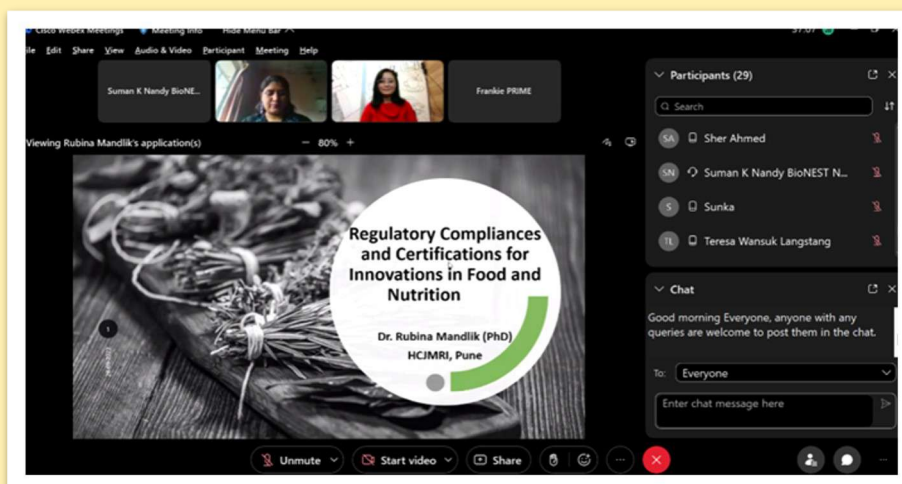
Cisco Webex Meetings Meeting Info Hide Menu Bar

ile Edit Share View Audio & Video Participant Meeting Help

Suman K Nandy BioNE...

Frankie PRIME

Viewing Rubina Mandlik's application(s)

80%

Regulatory Compliances and Certifications for Innovations in Food and Nutrition

Dr. Rubina Mandlik (PhD)
HCJMRI, Pune

Participants (29)

Search

SA Sher Ahmed

SN Suman K Nandy BioNEST N...

S Sunka

TL Teresa Wansuk Langstang

Chat

Good morning Everyone, anyone with any queries are welcome to post them in the chat.

To: Everyone

Enter chat message here

Unmute

Start video

Share